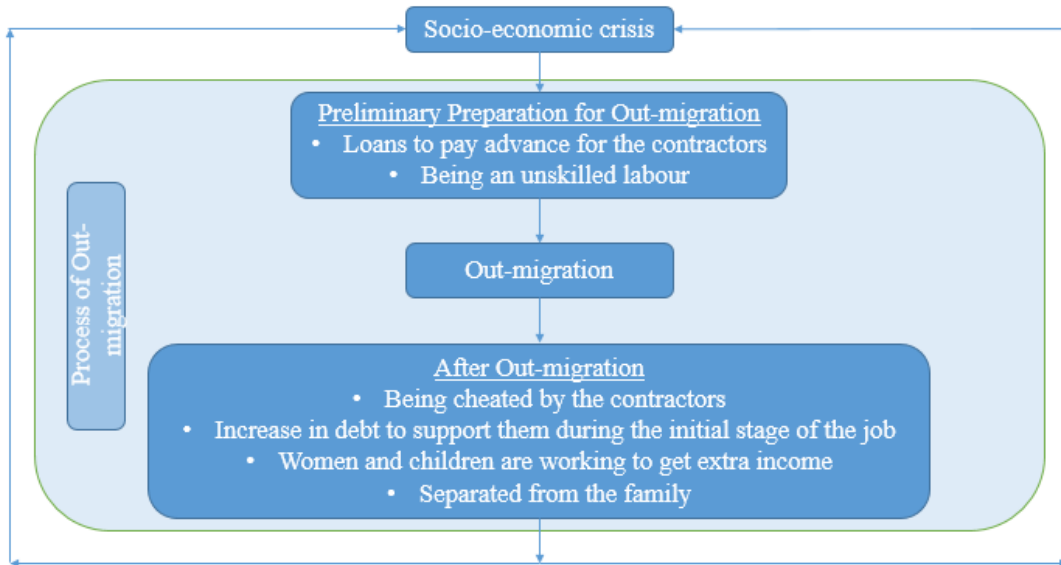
Socio-economic crisis

Preliminary Preparation for Out-migration
• Loans to pay advance for the contractors
• Being an unskilled labour

Process of Out-migration

Out-migration

After Out-migration
• Being cheated by the contractors
• Increase in debt to support them during the initial stage of the job
• Women and children are working to get extra income
• Separated from the family